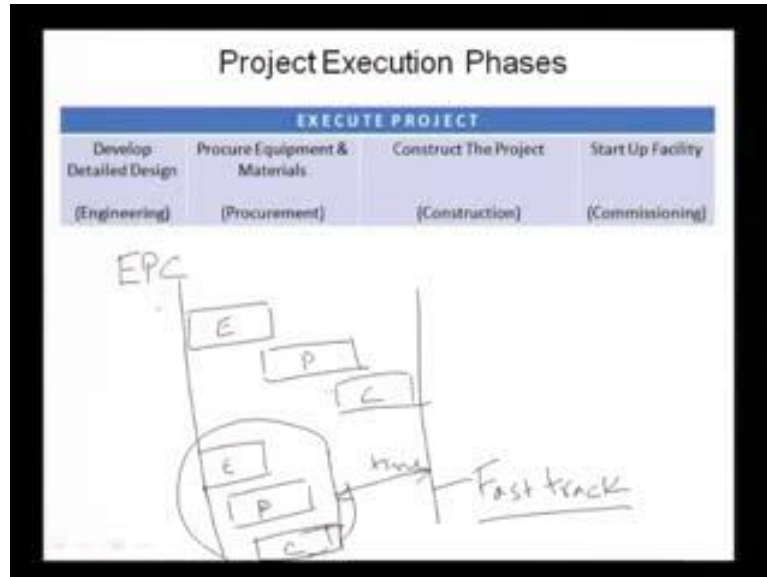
Project Execution Phases

EXECUTE PROJECT

| Develop Detailed Design | Procure Equipment & Materials | Construct The Project | Start Up Facility |
|---|---|---|---|
| (Engineering) | (Procurement) | (Construction) | (Commissioning) |

EPC

E

P

C

E

P

C

time

Fast track